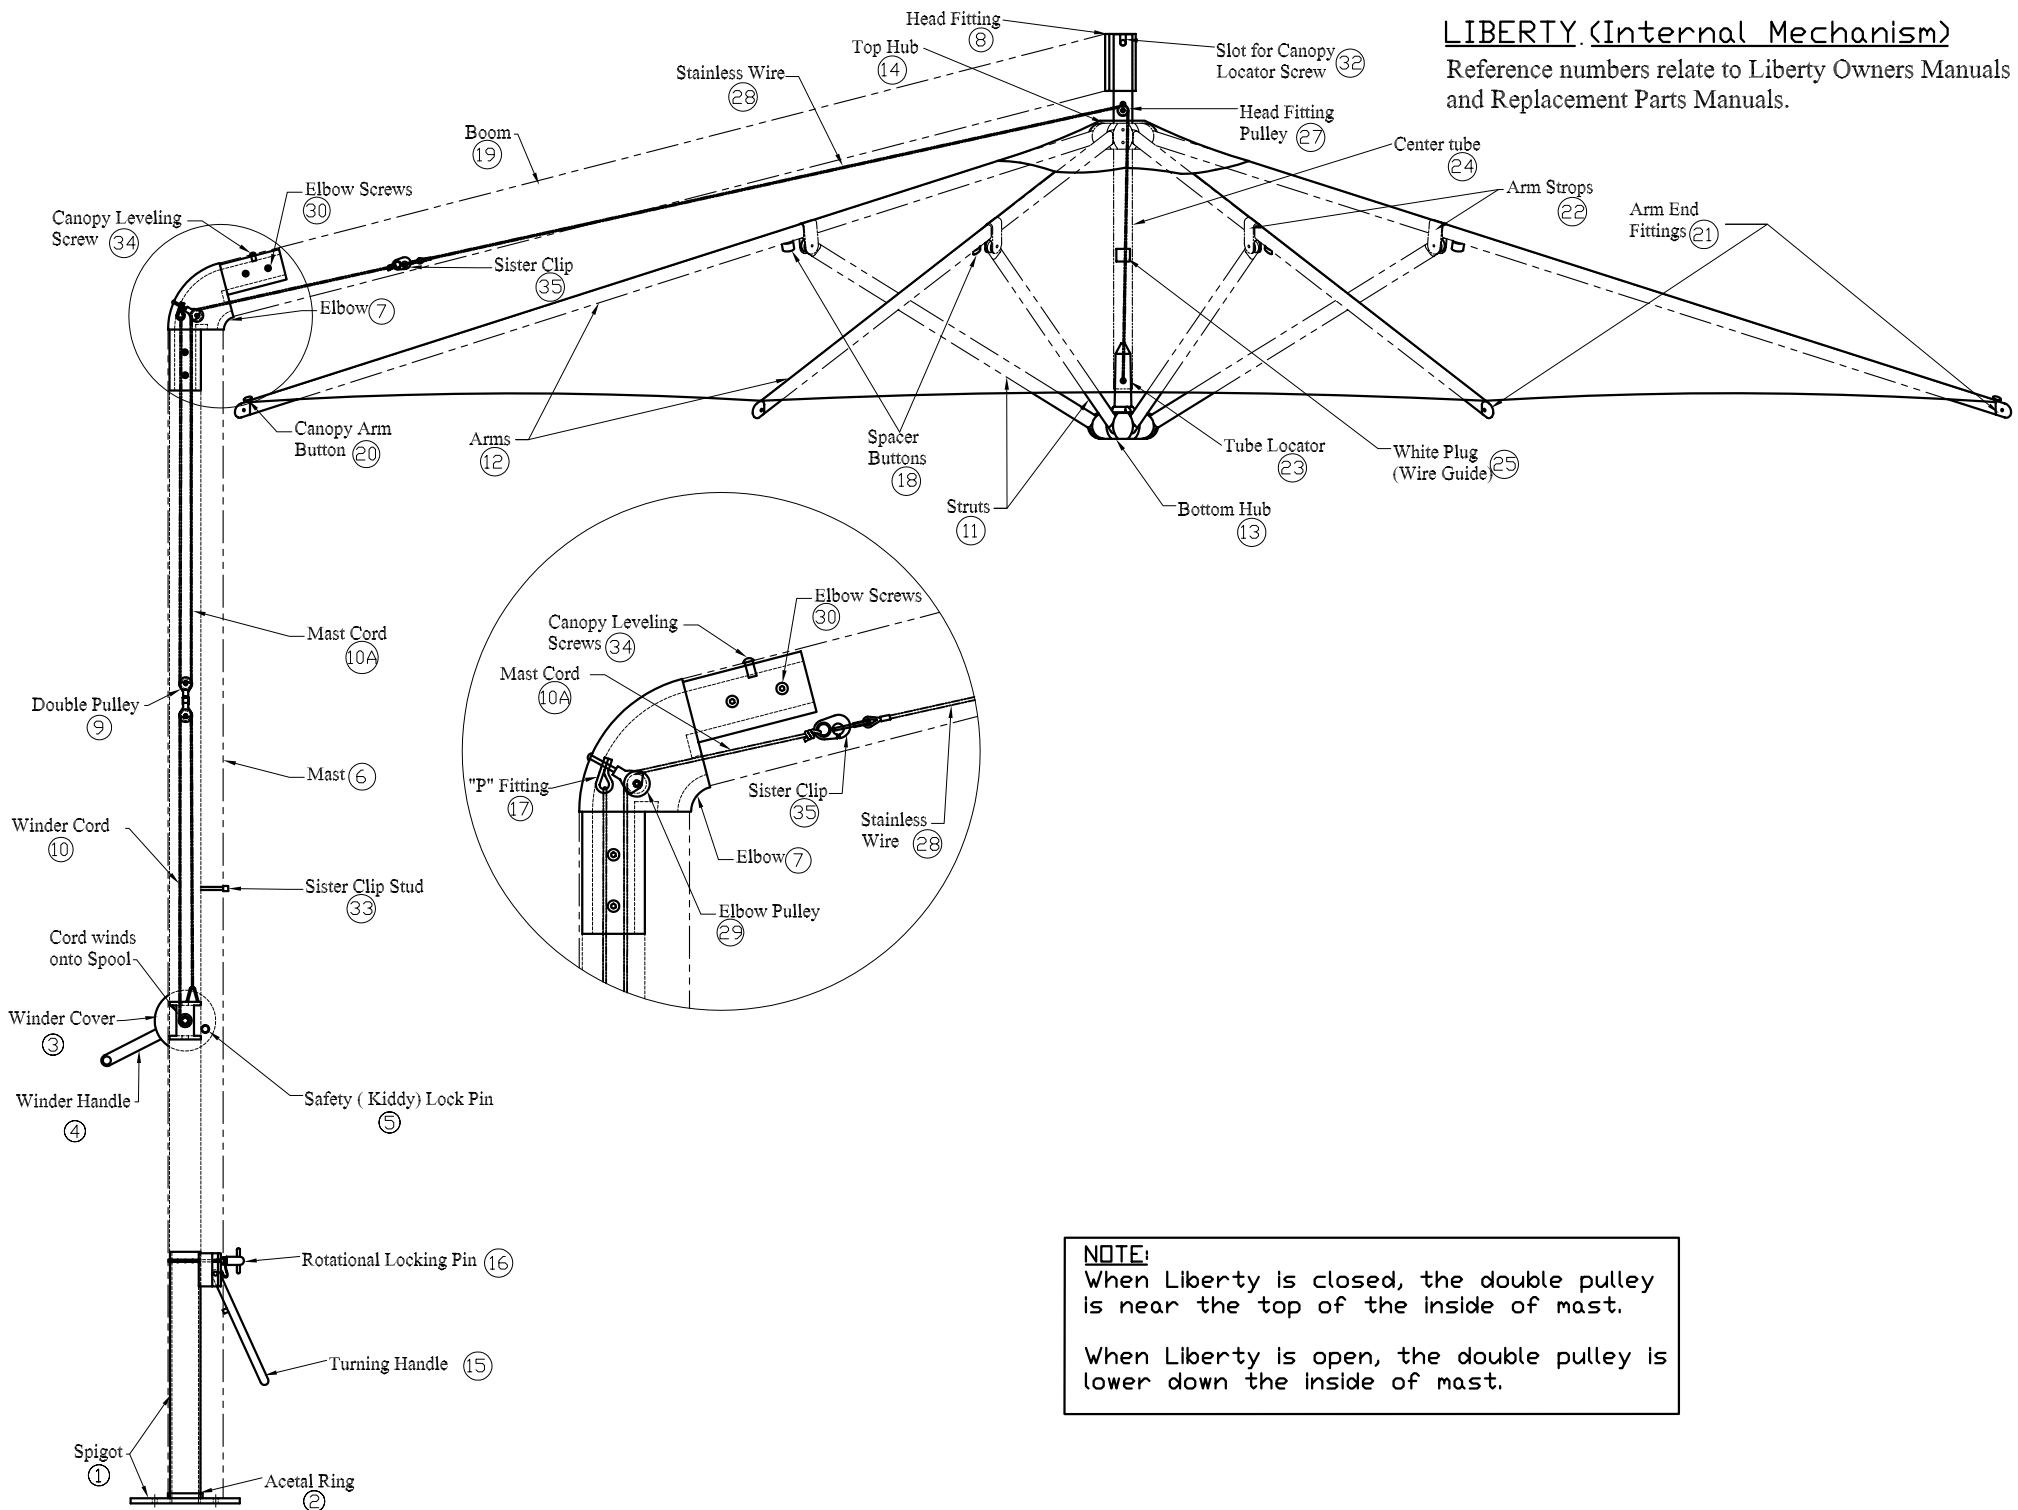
LIBERTY (Internal Mechanism)

Reference numbers relate to Liberty Owners Manuals and Replacement Parts Manuals.

Head Fitting 8
Top Hub 14
Slot for Canopy Locator Screw 32
Stainless Wire 28
Head Fitting Pulley 27
Boom 19
Center tube 24
Arm Strops 22
Arm End Fittings 21
Elbow Screws 30
Canopy Leveling Screw 34
Sister Clip 35
Elbow 7
Canopy Arm Button 20
Arms 12
Spacer Buttons 18
Struts 11
Tube Locator 23
White Plug (Wire Guide) 25
Bottom Hub 13
Mast Cord 10A
Double Pulley 9
Mast 6
Winder Cord 10
Sister Clip Stud 33
Cord winds onto Spool
Winder Cover 3
Winder Handle 4
Safety ( Kiddy) Lock Pin 5
Rotational Locking Pin 16
Turning Handle 15
Spigot 1
Acetal Ring 2

Elbow Screws 30
Canopy Leveling Screws 34
Mast Cord 10A
"P" Fitting 17
Sister Clip 35
Stainless Wire 28
Elbow 7
Elbow Pulley 29

NOTE:
When Liberty is closed, the double pulley is near the top of the inside of mast.

When Liberty is open, the double pulley is lower down the inside of mast.